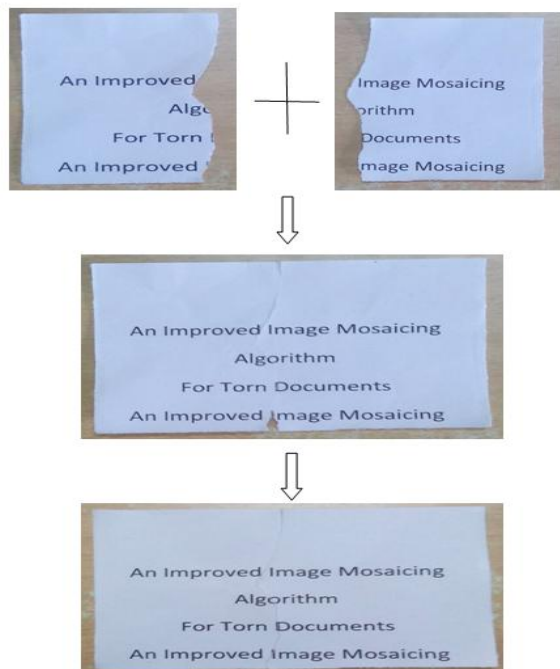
An Improved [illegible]
Alg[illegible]
For Torn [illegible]
An Improved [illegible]

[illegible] Image Mosaicing
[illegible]rithm
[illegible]Documents
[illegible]mage Mosaicing

An Improved Image Mosaicing
Algorithm
For Torn Documents
An Improved Image Mosaicing

An Improved Image Mosaicing
Algorithm
For Torn Documents
An Improved Image Mosaicing